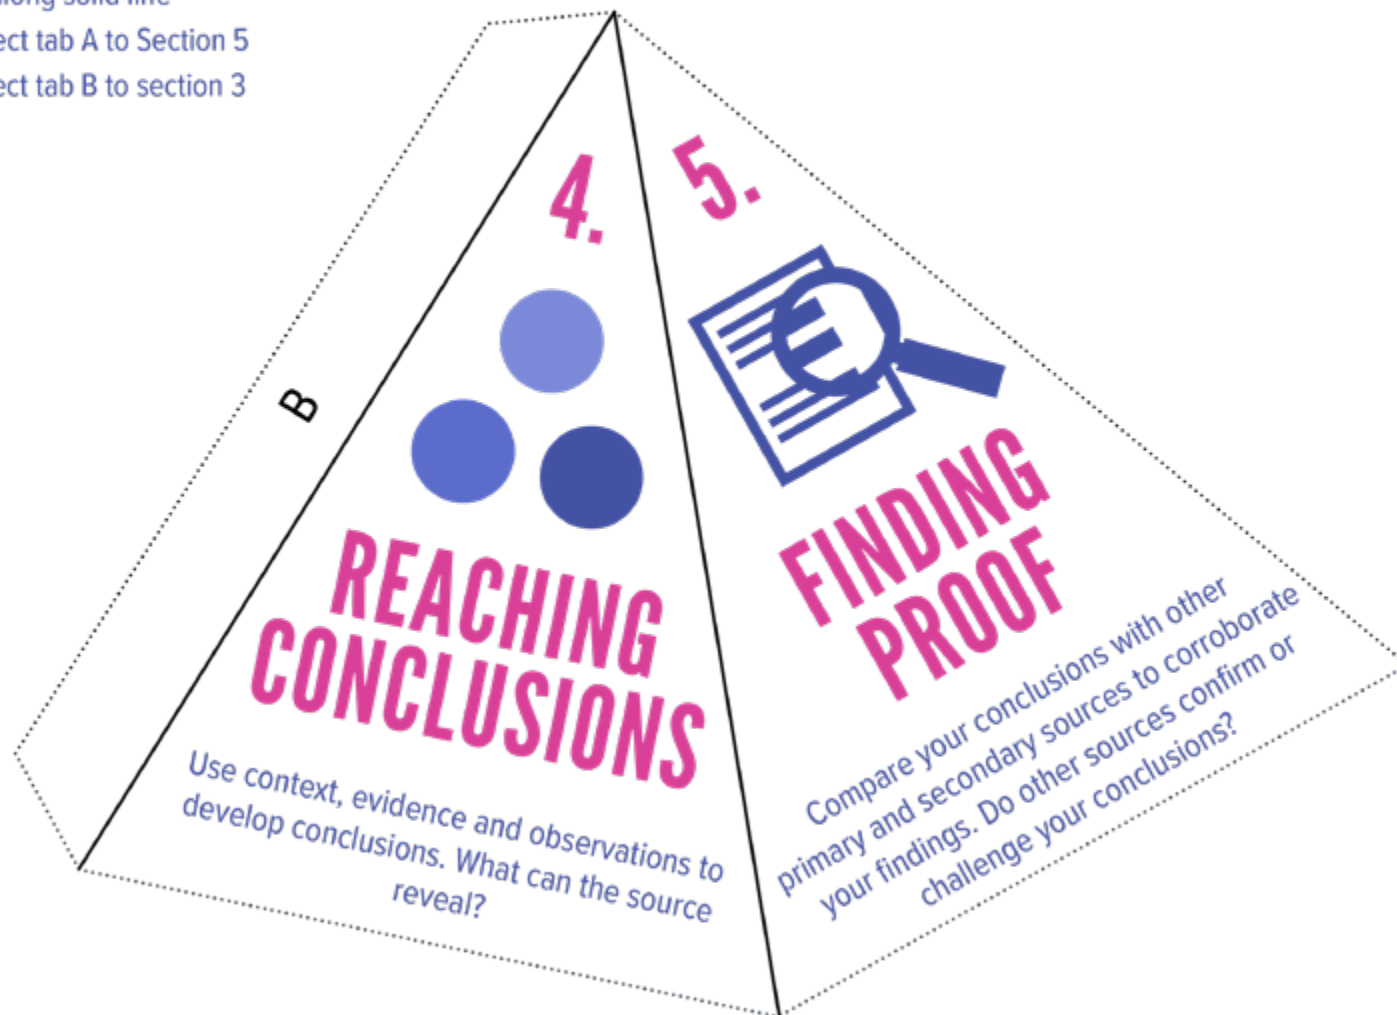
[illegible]
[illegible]ect tab A to Section 5
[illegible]ect tab B to section 3

B

4.

REACHING CONCLUSIONS

Use context, evidence and observations to develop conclusions. What can the source reveal?

5.

FINDING PROOF

Compare your conclusions with other primary and secondary sources to corroborate your findings. Do other sources confirm or challenge your conclusions?